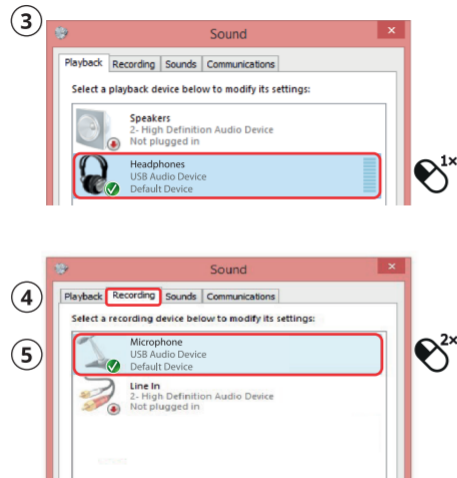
3

Sound

Playback | Recording | Sounds | Communications

Select a playback device below to modify its settings:

Speakers
2- High Definition Audio Device
Not plugged in

Headphones
USB Audio Device
Default Device

1×

4

Sound

Playback | Recording | Sounds | Communications

Select a recording device below to modify its settings:

5

Microphone
USB Audio Device
Default Device

2×

Line In
2- High Definition Audio Device
Not plugged in